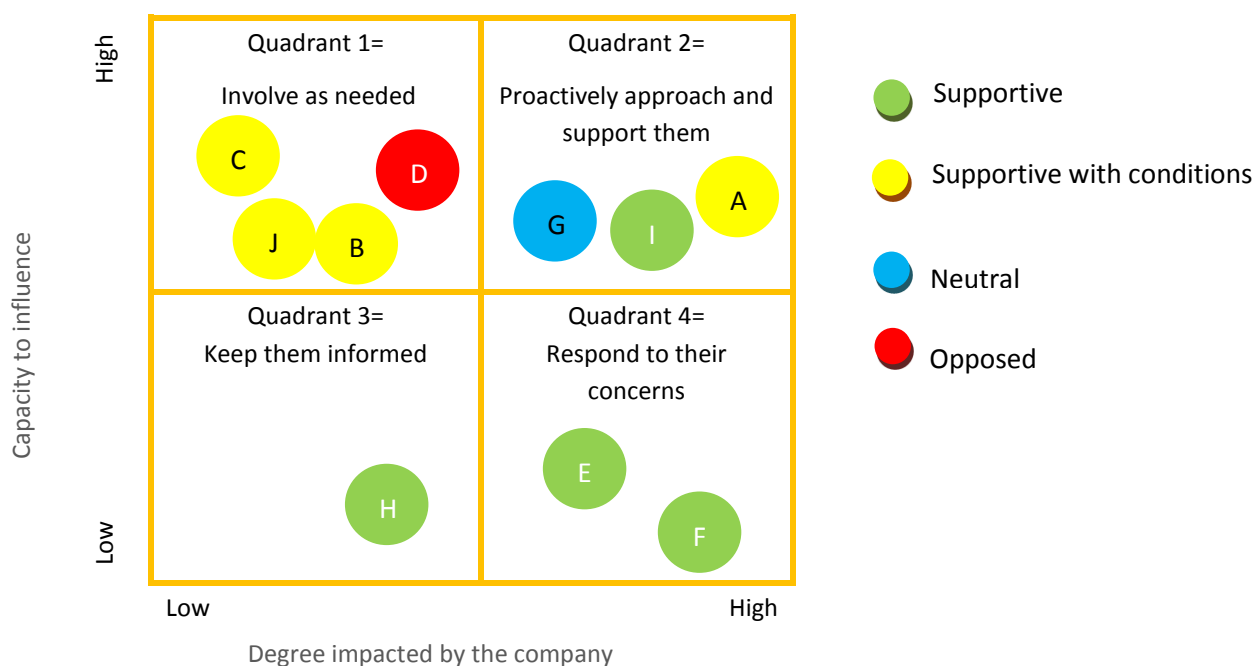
Capacity to influence

High

Low

Quadrant 1=

Involve as needed

C

D

J

B

Quadrant 2=

Proactively approach and support them

G

I

A

Quadrant 3=

Keep them informed

H

Quadrant 4=

Respond to their concerns

E

F

Low

High

Degree impacted by the company

Supportive

Supportive with conditions

Neutral

Opposed